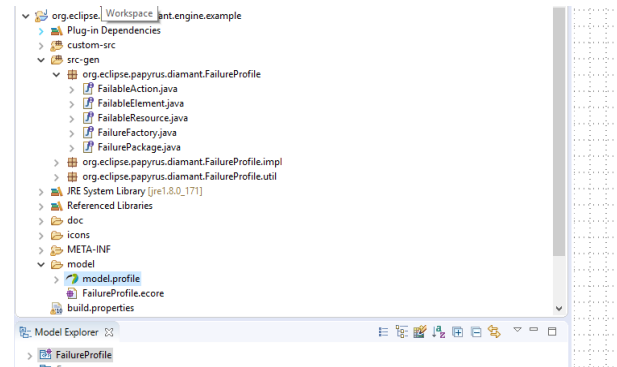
org.eclipse. Workspace ant.engine.example
Plug-in Dependencies
custom-src
src-gen
org.eclipse.papyrus.diamant.FailureProfile
FailableAction.java
FailableElement.java
FailableResource.java
FailureFactory.java
FailurePackage.java
org.eclipse.papyrus.diamant.FailureProfile.impl
org.eclipse.papyrus.diamant.FailureProfile.util
JRE System Library [jre1.8.0_171]
Referenced Libraries
doc
icons
META-INF
model
model.profile
FailureProfile.ecore
build.properties

Model Explorer
FailureProfile